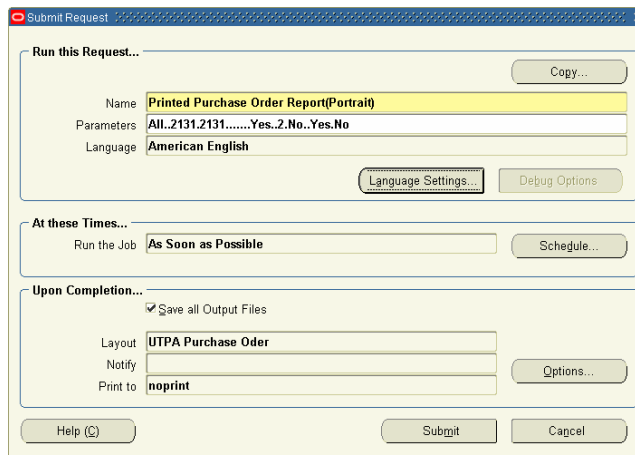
Submit Request

Run this Request...

Copy...

Name Printed Purchase Order Report(Portrait)

Parameters All..2131.2131.......Yes..2.No..Yes.No

Language American English

Language Settings...

Debug Options

At these Times...

Run the Job As Soon as Possible

Schedule...

Upon Completion...

Save all Output Files

Layout UTPA Purchase Oder

Notify

Options...

Print to noprint

Help (C)

Submit

Cancel